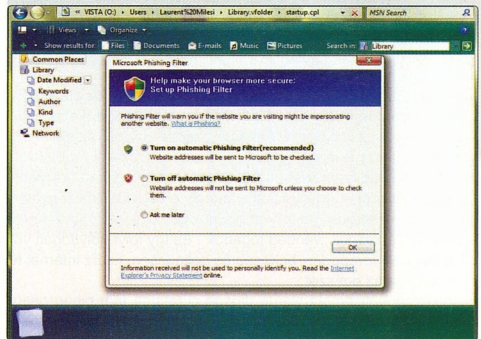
« VISTA (O:) › Users › Laurent%20Milesi › Library.vfolder › startup.cpl

MSN Search

Views

Organize

Show results for

Files

Documents

E-mails

Music

Pictures

Search in

Library

Common Places

Library

Date Modified

Keywords

Author

Kind

Type

Network

Microsoft Phishing Filter

Help make your browser more secure: Set up Phishing Filter

Phishing Filter will warn you if the website you are visiting might be impersonating another website. What is Phishing?

Turn on automatic Phishing Filter(recommended)
Website addresses will be sent to Microsoft to be checked.

Turn off automatic Phishing Filter
Website addresses will not be sent to Microsoft unless you choose to check them.

Ask me later

OK

Information received will not be used to personally identify you. Read the Internet Explorer's Privacy Statement online.